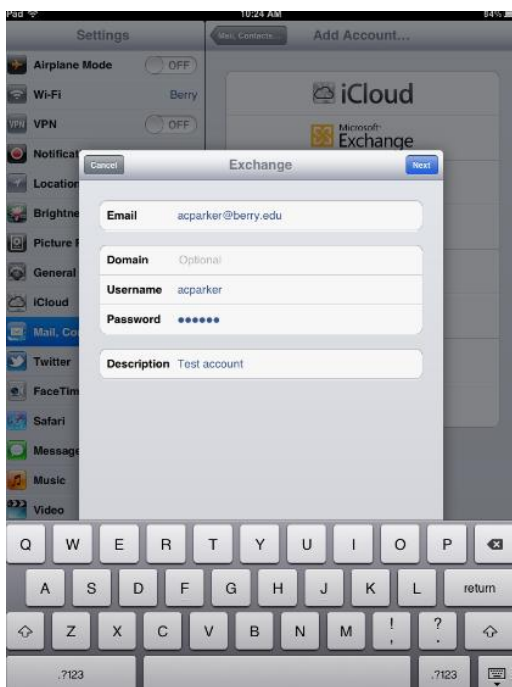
iPad
10:24 AM
84%

Settings
Mail, Contacts...
Add Account...

Airplane Mode OFF
Wi-Fi Berry
VPN OFF
Notifical
Location
Brightne
Picture F
General
iCloud
Mail, Co
Twitter
FaceTim
Safari
Message
Music
Video

iCloud
Microsoft Exchange

Cancel
Exchange
Next

Email acparker@berry.edu

Domain Optional
Username acparker
Password ••••••

Description Test account

Q W E R T Y U I O P
A S D F G H J K L return
Z X C V B N M ! , ? .
.?123 .?123